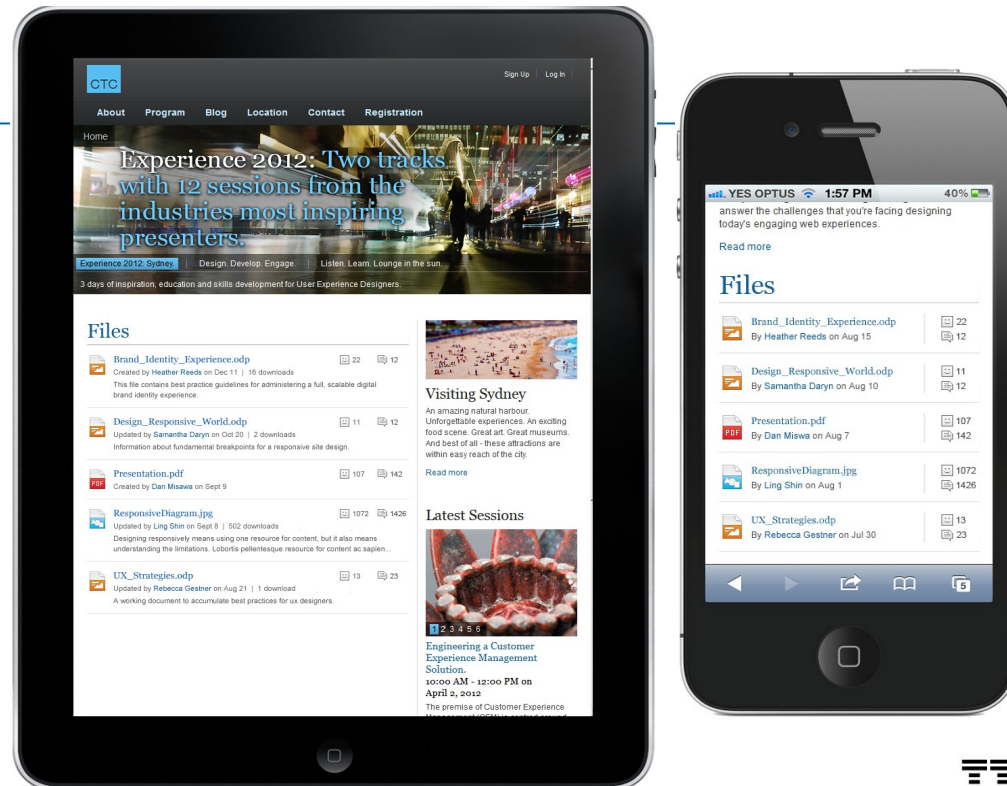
CTC

Sign Up | Log In

About Program Blog Location Contact Registration

Home

Experience 2012: Two tracks with 12 sessions from the industries most inspiring presenters.

Experience 2012: Sydney | Design. Develop. Engage. | Listen. Learn. Lounge in the sun.

3 days of inspiration, education and skills development for User Experience Designers.

Files

Brand_Identity_Experience.odp 22 12
Created by Heather Reeds on Dec 11 | 16 downloads
This file contains best practice guidelines for administering a full, scalable digital brand identity experience.

Design_Responsive_World.odp 11 12
Updated by Samantha Daryn on Oct 20 | 2 downloads
Information about fundamental breakpoints for a responsive site design.

PDF Presentation.pdf 107 142
Created by Dan Misawa on Sept 9

ResponsiveDiagram.jpg 1072 1426
Updated by Ling Shin on Sept 8 | 502 downloads
Designing responsively means using one resource for content, but it also means understanding the limitations. Lobortis pellentesque resource for content ac sapien...

UX_Strategies.odp 13 23
Updated by Rebecca Gestner on Aug 21 | 1 download
A working document to accumulate best practices for ux designers.

Visiting Sydney
An amazing natural harbour. Unforgettable experiences. An exciting food scene. Great art. Great museums. And best of all - these attractions are within easy reach of the city.

Read more

Latest Sessions

1 2 3 4 5 6

Engineering a Customer Experience Management Solution.
10:00 AM - 12:00 PM on April 2, 2012
The premise of Customer Experience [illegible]

YES OPTUS 1:57 PM 40%
answer the challenges that you're facing designing today's engaging web experiences.

Read more

Files

Brand_Identity_Experience.odp 22
By Heather Reeds on Aug 15 12

Design_Responsive_World.odp 11
By Samantha Daryn on Aug 10 12

PDF Presentation.pdf 107
By Dan Miswa on Aug 7 142

ResponsiveDiagram.jpg 1072
By Ling Shin on Aug 1 1426

UX_Strategies.odp 13
By Rebecca Gestner on Jul 30 23

5